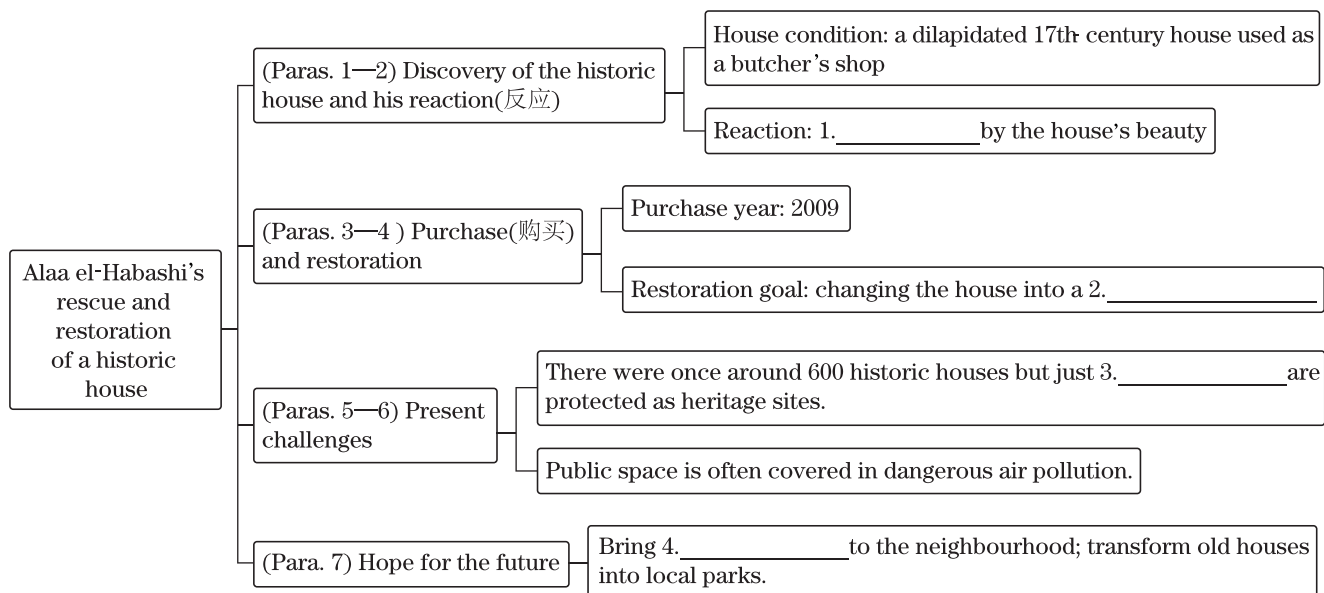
Alaa el-Habashi's rescue and restoration of a historic house

(Paras. 1—2) Discovery of the historic house and his reaction(反应)

House condition: a dilapidated 17th-century house used as a butcher's shop

Reaction: 1.\_\_\_\_\_\_\_\_\_\_ by the house's beauty

(Paras. 3—4 ) Purchase(购买) and restoration

Purchase year: 2009

Restoration goal: changing the house into a 2.\_\_\_\_\_\_\_\_\_\_

(Paras. 5—6) Present challenges

There were once around 600 historic houses but just 3.\_\_\_\_\_\_\_\_\_\_ are protected as heritage sites.

Public space is often covered in dangerous air pollution.

(Para. 7) Hope for the future

Bring 4.\_\_\_\_\_\_\_\_\_\_ to the neighbourhood; transform old houses into local parks.